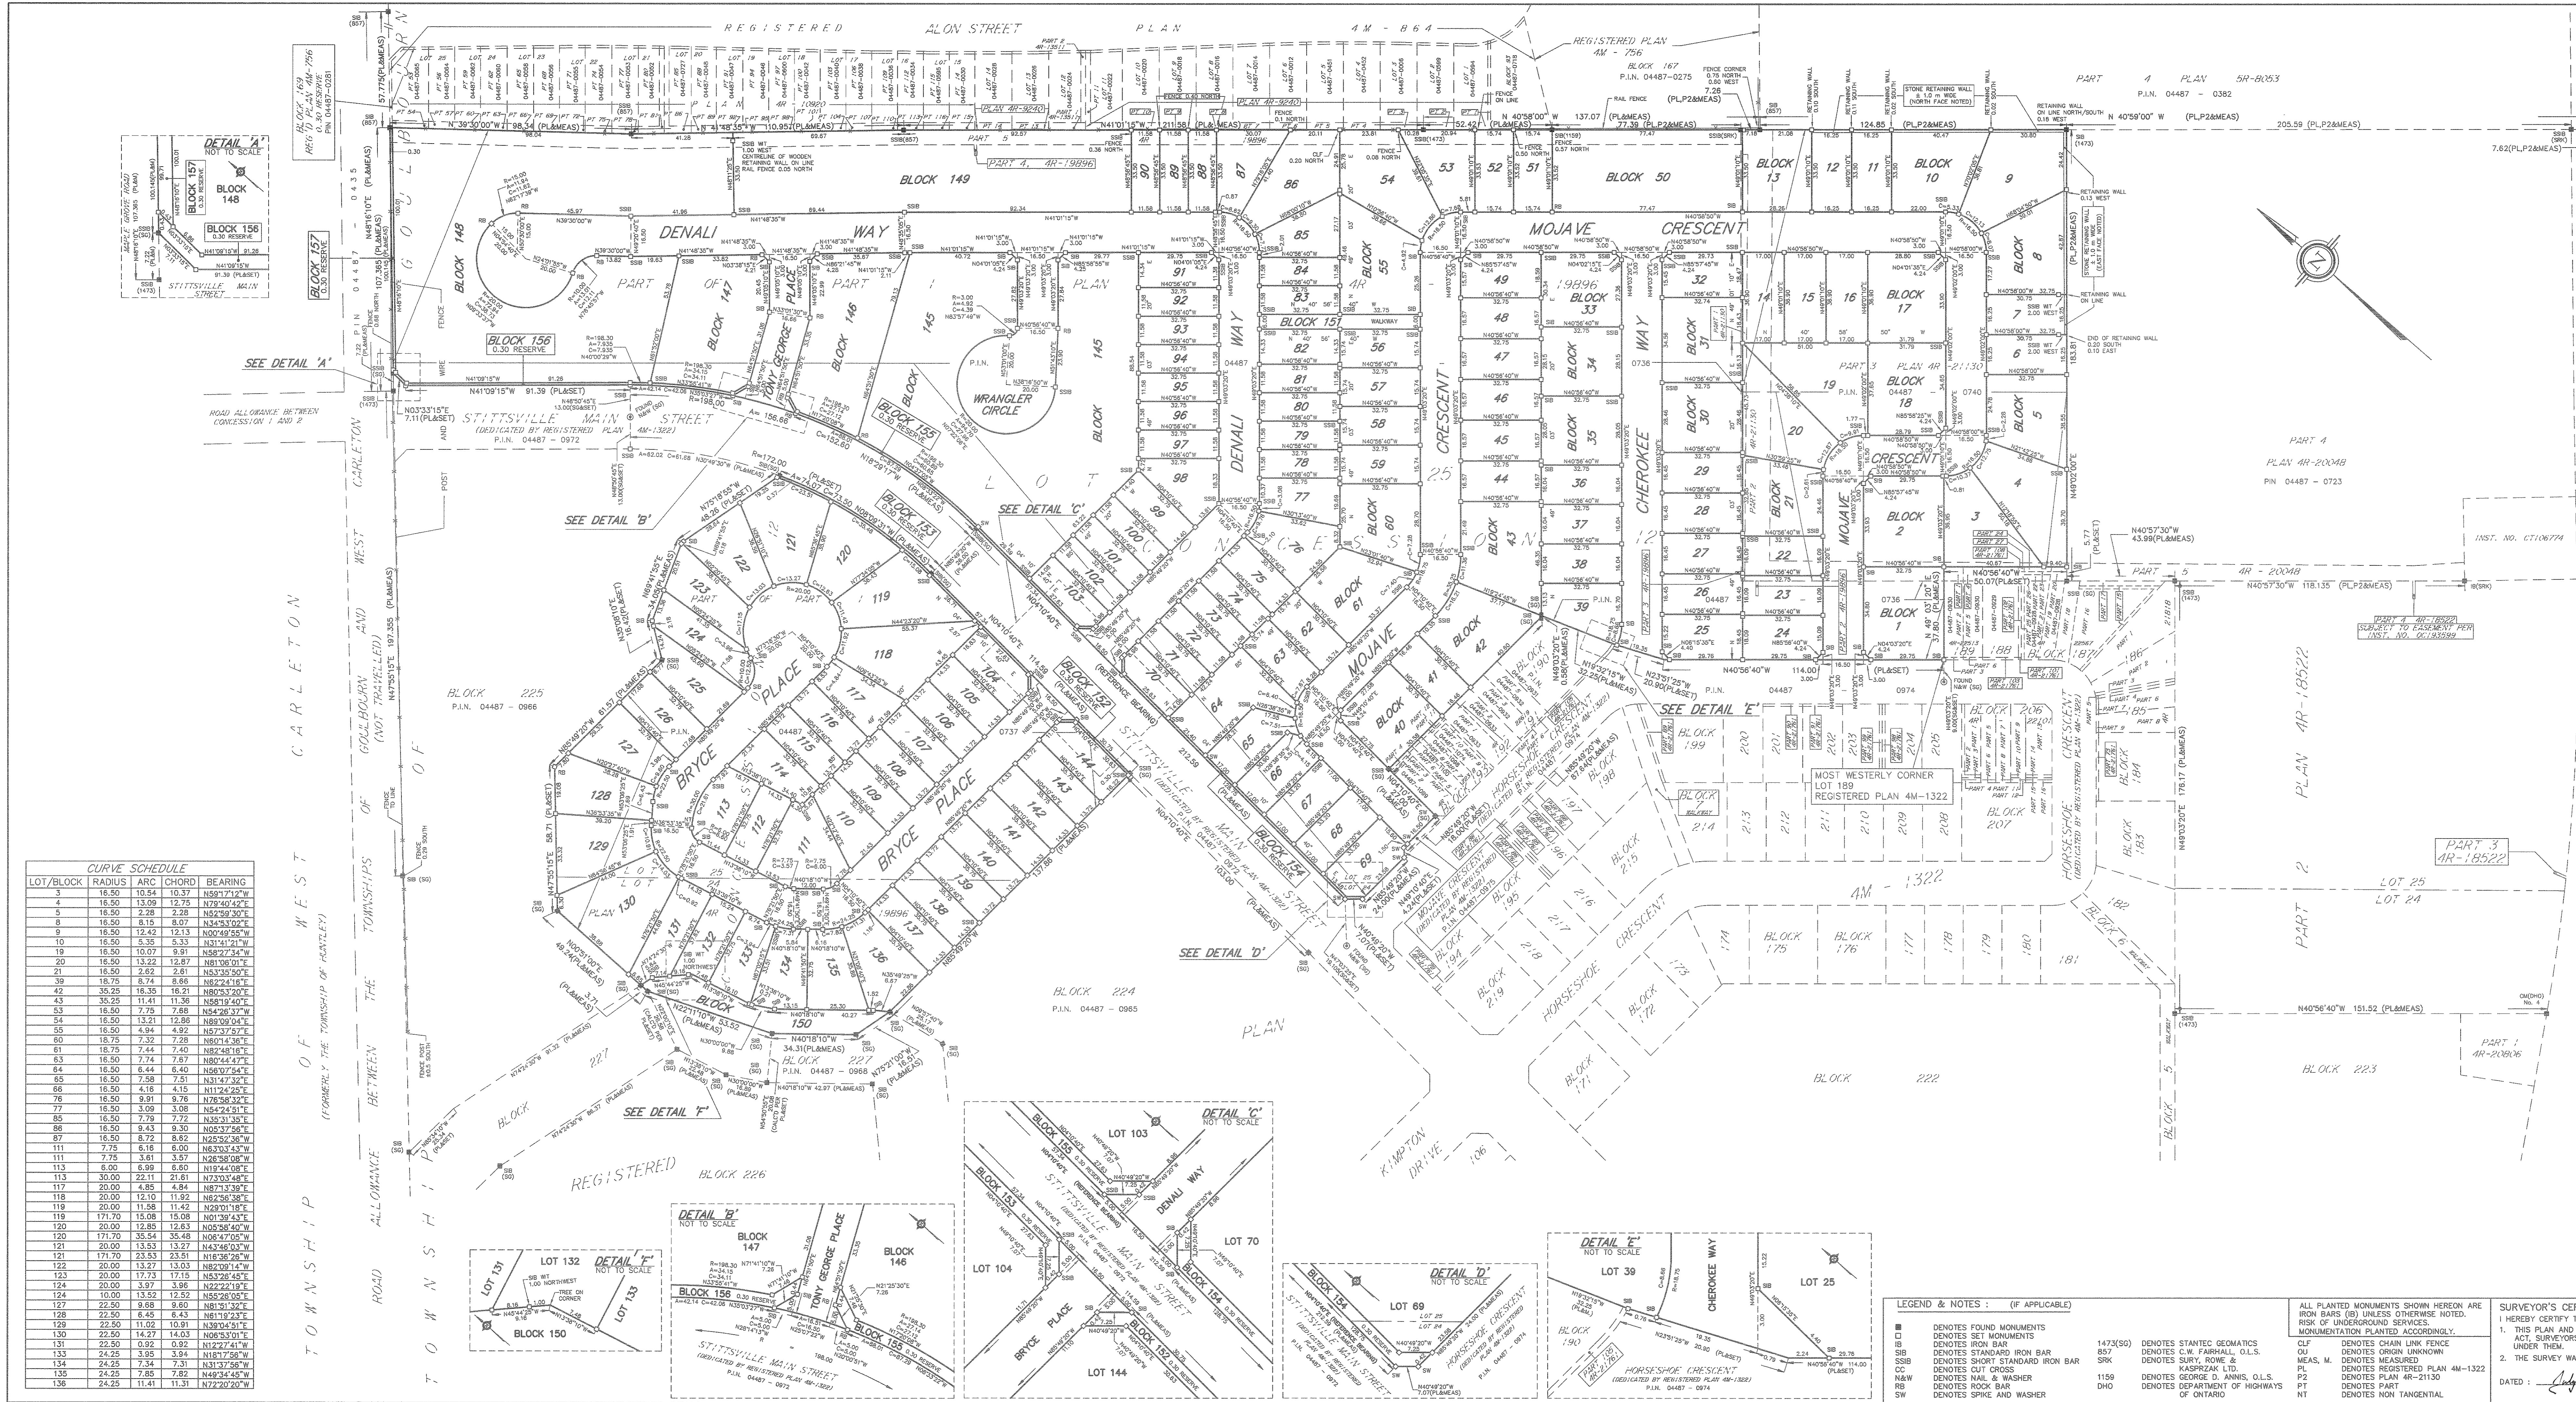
REGISTERED ALON STREET PLAN 4M - 864

REGISTERED PLAN 4M - 756
BLOCK 167
P.I.N. 04487-0275

PART 4 PLAN 5R-8053
P.I.N. 04487 - 0382

DETAIL 'A'
NOT TO SCALE
BLOCK 157
0.30 RESERVE
BLOCK 148
BLOCK 156
0.30 RESERVE
STITTSVILLE MAIN STREET

BLOCK 169
REG. PLAN 4M-756
0.30 RESERVE
PIN 04487-0281

BLOCK 157
0.30 RESERVE

BLOCK 149
BLOCK 148
BLOCK 156
0.30 RESERVE
DENALI WAY
PART OF
BLOCK 147
TONY GEORGE PLACE
BLOCK 146
WRANGLER CIRCLE
BLOCK 145
BLOCK 155
0.30 RESERVE
SEE DETAIL 'A'
ROAD ALLOWANCE BETWEEN CONCESSION 1 AND 2
STITTSVILLE MAIN STREET
(DEDICATED BY REGISTERED PLAN 4M-1322)
P.I.N. 04487 - 0972

SEE DETAIL 'B'
SEE DETAIL 'C'
BLOCK 153
0.30 RESERVE
BLOCK 225
P.I.N. 04487 - 0966
BRYCE PLACE
BLOCK 152
0.30 RESERVE
BLOCK 154
0.30 RESERVE
SEE DETAIL 'D'
SEE DETAIL 'E'
SEE DETAIL 'F'
BLOCK 150
BLOCK 227
P.I.N. 04487 - 0968
BLOCK 224
P.I.N. 04487 - 0965
BLOCK 226
REGISTERED PLAN

MOJAVE CRESCENT
CHEROKEE WAY
DENALI WAY
CRESCENT
BLOCK 50
BLOCK 13
BLOCK 10
BLOCK 8
BLOCK 17
BLOCK 18
BLOCK 5
BLOCK 2
BLOCK 1
BLOCK 3
BLOCK 33
BLOCK 55
BLOCK 60
BLOCK 61
BLOCK 43
BLOCK 42
BLOCK 40
PART 3 PLAN 4R-21130
PART 4 4R-19896

MOST WESTERLY CORNER
LOT 189
REGISTERED PLAN 4M-1322

HORSESHOE CRESCENT
(DEDICATED BY REGISTERED PLAN 4M-1322)
4M - 1322
KIMPTON DRIVE
BLOCK 222
BLOCK 223
BLOCK 175
BLOCK 176
BLOCK 207
BLOCK 183
BLOCK 184

PART 4
PLAN 4R-20048
PIN 04487 - 0723
INST. NO. CT106774
PART 5 4R - 20048
PART 4 4R-18522
SUBJECT TO EASEMENT PER INST. NO. OC193599
PART 3
4R-18522
PLAN 4R-18522
PART 2
LOT 25
LOT 24
PART 1
4R-20806

TOWNSHIP OF WEST CARLETON
(FORMERLY THE TOWNSHIP OF HUNTLEY)
ROAD ALLOWANCE BETWEEN THE TOWNSHIPS OF GOULBOURN AND WEST CARLETON

CURVE SCHEDULE
| LOT/BLOCK | RADIUS | ARC | CHORD | BEARING |
|---|---|---|---|---|
| 3 | 16.50 | 10.54 | 10.37 | N59°17'12"W |
| 4 | 16.50 | 13.09 | 12.75 | N79°40'42"E |
| 5 | 16.50 | 2.28 | 2.28 | N52°59'30"E |
| 8 | 16.50 | 8.15 | 8.07 | N34°53'02"E |
| 9 | 16.50 | 12.42 | 12.13 | N00°49'55"W |
| 10 | 16.50 | 5.35 | 5.33 | N31°41'21"W |
| 19 | 16.50 | 10.07 | 9.91 | N58°27'34"W |
| 20 | 16.50 | 13.22 | 12.87 | N81°06'01"E |
| 21 | 16.50 | 2.62 | 2.61 | N53°35'50"E |
| 39 | 18.75 | 8.74 | 8.66 | N62°24'18"E |
| 42 | 35.25 | 16.35 | 16.21 | N80°53'20"E |
| 43 | 35.25 | 11.41 | 11.36 | N58°19'40"E |
| 53 | 16.50 | 7.75 | 7.68 | N54°26'37"W |
| 54 | 16.50 | 13.21 | 12.86 | N89°09'04"E |
| 55 | 16.50 | 4.94 | 4.92 | N57°37'57"E |
| 60 | 18.75 | 7.32 | 7.28 | N60°14'36"E |
| 61 | 18.75 | 7.44 | 7.40 | N82°48'18"E |
| 63 | 16.50 | 7.74 | 7.67 | N80°44'47"E |
| 64 | 16.50 | 6.44 | 6.40 | N56°07'54"E |
| 65 | 16.50 | 7.58 | 7.51 | N31°47'32"E |
| 66 | 16.50 | 4.16 | 4.15 | N11°24'25"E |
| 76 | 16.50 | 9.91 | 9.76 | N76°58'32"E |
| 77 | 16.50 | 3.09 | 3.08 | N54°24'51"E |
| 85 | 16.50 | 7.79 | 7.72 | N35°31'35"E |
| 86 | 16.50 | 9.43 | 9.30 | N05°37'56"E |
| 87 | 16.50 | 8.72 | 8.82 | N25°52'36"W |
| 111 | 7.75 | 6.16 | 6.00 | N63°03'43"W |
| 111 | 7.75 | 3.61 | 3.57 | N26°58'08"W |
| 113 | 6.00 | 6.99 | 6.60 | N19°44'08"E |
| 113 | 30.00 | 22.11 | 21.61 | N73°03'48"E |
| 117 | 20.00 | 4.85 | 4.84 | N87°13'39"E |
| 118 | 20.00 | 12.10 | 11.92 | N62°56'38"E |
| 119 | 20.00 | 11.58 | 11.42 | N29°01'18"E |
| 119 | 171.70 | 15.08 | 15.08 | N01°39'43"E |
| 120 | 20.00 | 12.85 | 12.63 | N05°58'40"W |
| 120 | 171.70 | 35.54 | 35.48 | N08°47'05"W |
| 121 | 20.00 | 13.53 | 13.27 | N43°46'03"W |
| 121 | 171.70 | 23.53 | 23.51 | N18°38'26"W |
| 122 | 20.00 | 13.27 | 13.03 | N82°09'14"W |
| 123 | 20.00 | 17.73 | 17.15 | N53°26'45"E |
| 124 | 20.00 | 3.97 | 3.96 | N22°22'19"E |
| 126 | 10.00 | 13.52 | 12.52 | N55°26'05"E |
| 127 | 22.50 | 9.68 | 9.60 | N81°51'32"E |
| 128 | 22.50 | 6.45 | 6.43 | N61°19'23"E |
| 129 | 22.50 | 11.02 | 10.91 | N39°04'51"E |
| 130 | 22.50 | 14.27 | 14.03 | N06°53'01"E |
| 131 | 22.50 | 0.92 | 0.92 | N12°27'41"W |
| 133 | 24.25 | 3.95 | 3.94 | N18°17'56"W |
| 134 | 24.25 | 7.34 | 7.31 | N31°37'56"W |
| 135 | 24.25 | 7.85 | 7.82 | N49°34'45"W |
| 136 | 24.25 | 11.41 | 11.31 | N72°20'20"W |

DETAIL 'F'
NOT TO SCALE
LOT 131
LOT 132
LOT 133
BLOCK 150

DETAIL 'B'
NOT TO SCALE
BLOCK 147
TONY GEORGE PLACE
BLOCK 146
BLOCK 156
BLOCK 155
STITTSVILLE MAIN STREET
(DEDICATED BY REGISTERED PLAN 4M-1322)
P.I.N. 04487-0972

DETAIL 'C'
NOT TO SCALE
LOT 103
LOT 104
LOT 70
LOT 144
DENALI WAY
BRYCE PLACE
BLOCK 153
BLOCK 152
BLOCK 154

DETAIL 'D'
NOT TO SCALE
LOT 69
BLOCK 154
HORSESHOE CRESCENT

DETAIL 'E'
NOT TO SCALE
LOT 39
LOT 25
CHEROKEE WAY
BLOCK 190
HORSESHOE CRESCENT
(DEDICATED BY REGISTERED PLAN 4M-1322)
P.I.N. 04487 - 0974

LEGEND & NOTES : (IF APPLICABLE)
■ DENOTES FOUND MONUMENTS
□ DENOTES SET MONUMENTS
IB DENOTES IRON BAR
SIB DENOTES STANDARD IRON BAR
SSIB DENOTES SHORT STANDARD IRON BAR
CC DENOTES CUT CROSS
N&W DENOTES NAIL & WASHER
RB DENOTES ROCK BAR
SW DENOTES SPIKE AND WASHER
1473(SG) DENOTES STANTEC GEOMATICS
857 DENOTES C.W. FAIRHALL, O.L.S.
SRK DENOTES SURY, ROWE & KASPRZAK LTD.
1159 DENOTES GEORGE D. ANNIS, O.L.S.
DHO DENOTES DEPARTMENT OF HIGHWAYS OF ONTARIO

ALL PLANTED MONUMENTS SHOWN HEREON ARE IRON BARS (IB) UNLESS OTHERWISE NOTED. RISK OF UNDERGROUND SERVICES. MONUMENTATION PLANTED ACCORDINGLY.
CLF DENOTES CHAIN LINK FENCE
OU DENOTES ORIGIN UNKNOWN
MEAS, M. DENOTES MEASURED
PL DENOTES REGISTERED PLAN 4M-1322
P2 DENOTES PLAN 4R-21130
PT DENOTES PART
NT DENOTES NON TANGENTIAL

SURVEYOR'S CE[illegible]
I HEREBY CERTIFY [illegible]
1. THIS PLAN AND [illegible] ACT, SURVEYOR'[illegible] UNDER THEM.
2. THE SURVEY WA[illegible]
DATED : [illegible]